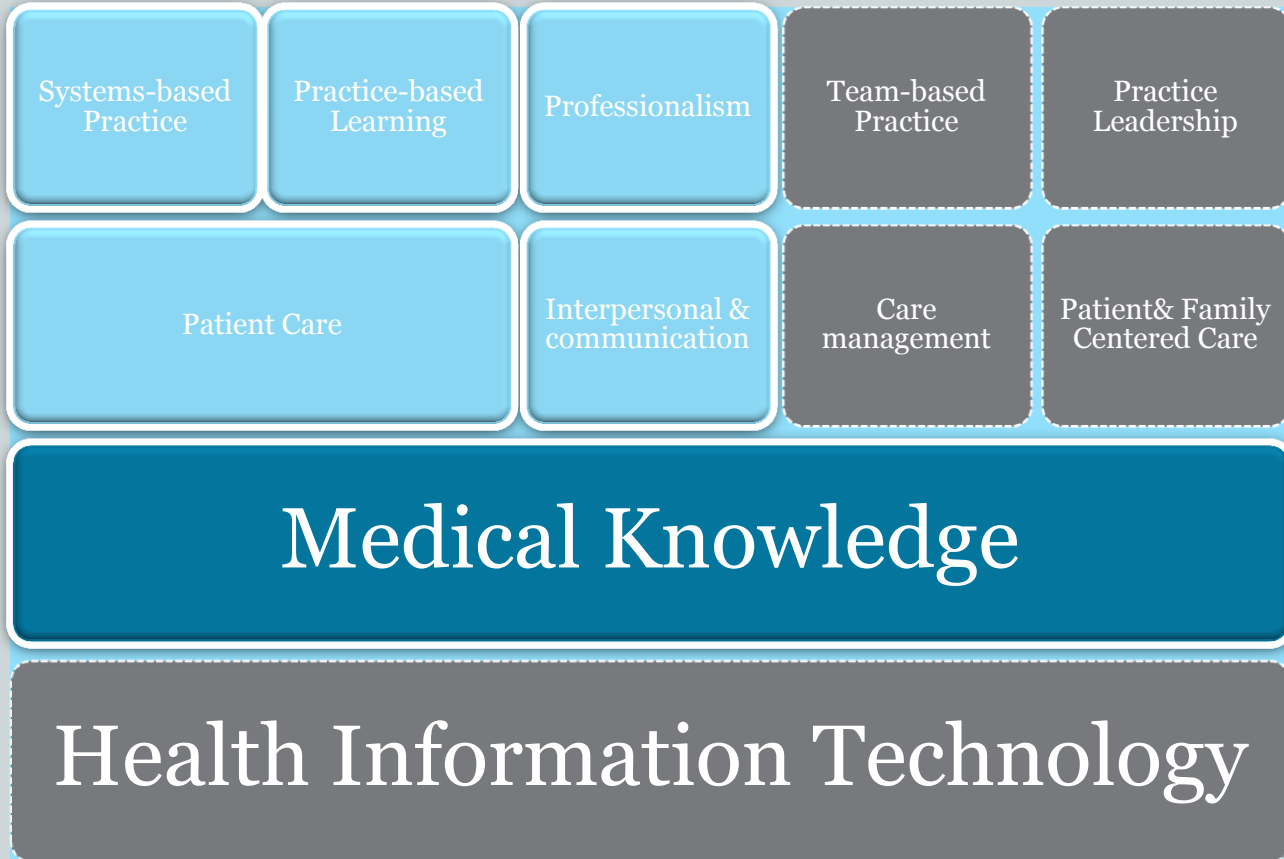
Systems-based Practice

Practice-based Learning

Professionalism

Team-based Practice

Practice Leadership

Patient Care

Interpersonal & communication

Care management

Patient& Family Centered Care

Medical Knowledge

Health Information Technology